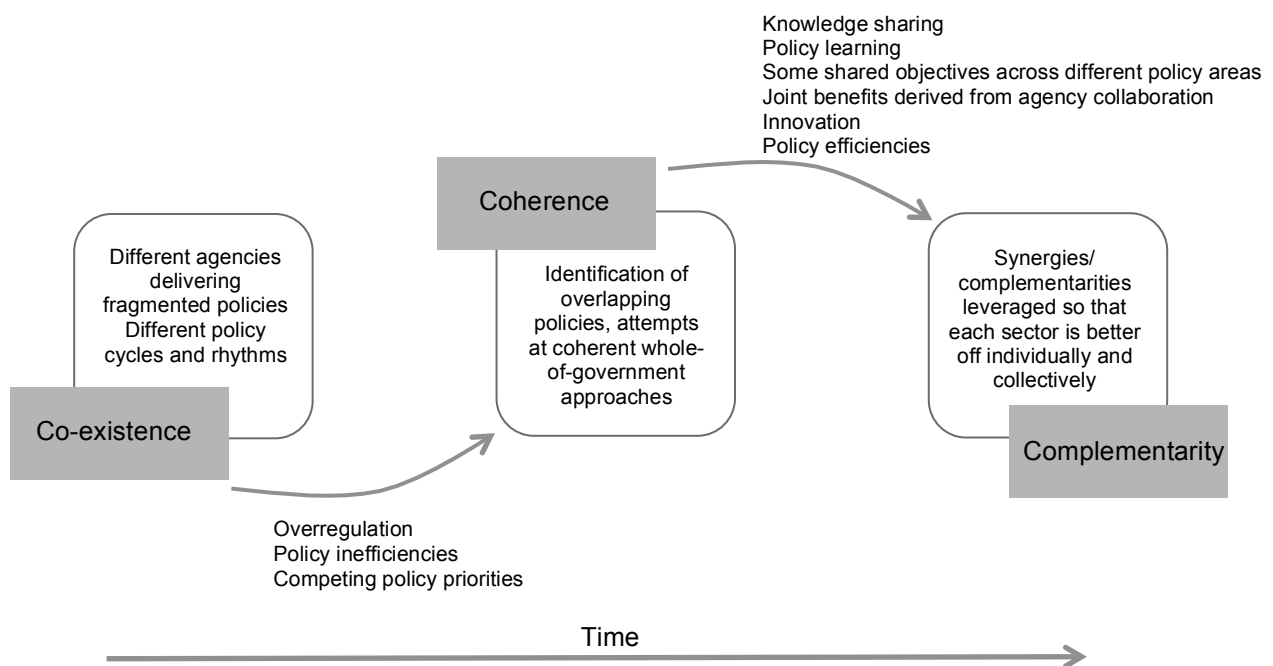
Knowledge sharing
Policy learning
Some shared objectives across different policy areas
Joint benefits derived from agency collaboration
Innovation
Policy efficiencies

Different agencies delivering fragmented policies
Different policy cycles and rhythms

Co-existence

Coherence

Identification of overlapping policies, attempts at coherent whole-of-government approaches

Synergies/ complementarities leveraged so that each sector is better off individually and collectively

Complementarity

Overregulation
Policy inefficiencies
Competing policy priorities

Time